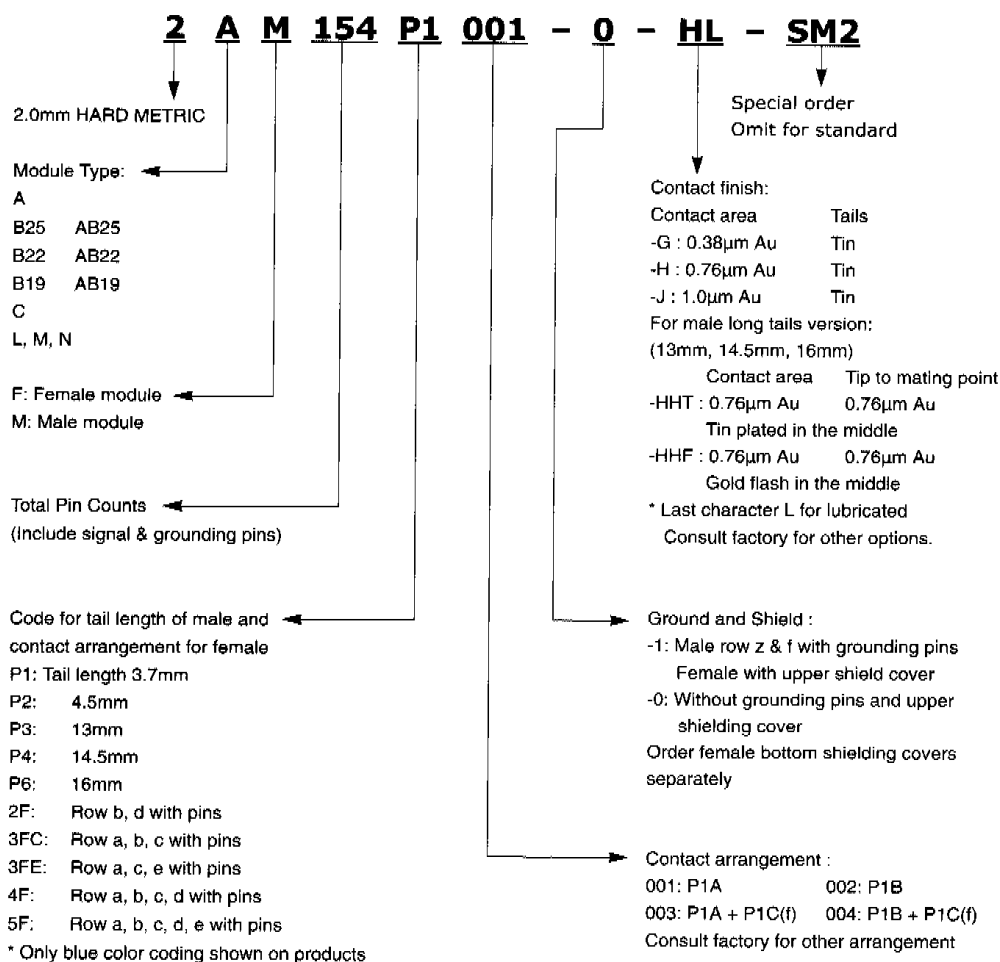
2 A M 154 P1 001 - 0 - HL - SM2

2.0mm HARD METRIC

Special order
Omit for standard

Module Type:
A
B25 AB25
B22 AB22
B19 AB19
C
L, M, N

F: Female module
M: Male module

Total Pin Counts
(Include signal & grounding pins)

Contact finish:
Contact area Tails
-G : 0.38µm Au Tin
-H : 0.76µm Au Tin
-J : 1.0µm Au Tin
For male long tails version:
(13mm, 14.5mm, 16mm)
Contact area Tip to mating point
-HHT : 0.76µm Au 0.76µm Au
Tin plated in the middle
-HHF : 0.76µm Au 0.76µm Au
Gold flash in the middle
* Last character L for lubricated
Consult factory for other options.

Code for tail length of male and contact arrangement for female
P1: Tail length 3.7mm
P2: 4.5mm
P3: 13mm
P4: 14.5mm
P6: 16mm
2F: Row b, d with pins
3FC: Row a, b, c with pins
3FE: Row a, c, e with pins
4F: Row a, b, c, d with pins
5F: Row a, b, c, d, e with pins
* Only blue color coding shown on products

Ground and Shield :
-1: Male row z & f with grounding pins
Female with upper shield cover
-0: Without grounding pins and upper shielding cover
Order female bottom shielding covers separately

Contact arrangement :
001: P1A 002: P1B
003: P1A + P1C(f) 004: P1B + P1C(f)
Consult factory for other arrangement